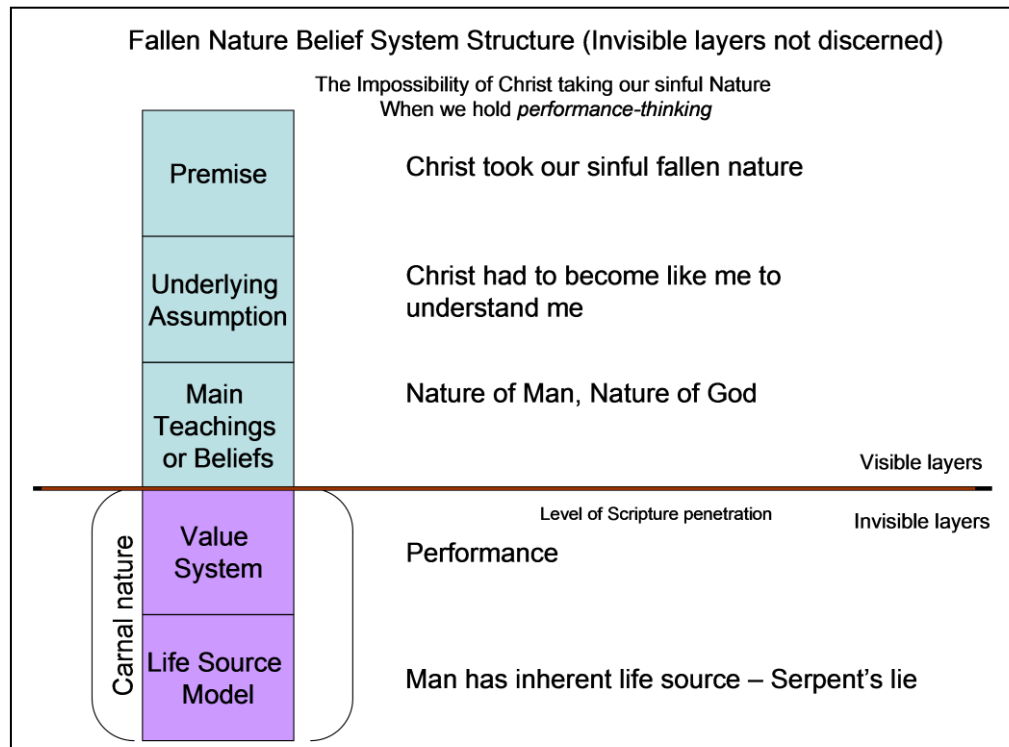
Fallen Nature Belief System Structure (Invisible layers not discerned)

The Impossibility of Christ taking our sinful Nature
When we hold *performance-thinking*

Premise

Christ took our sinful fallen nature

Underlying Assumption

Christ had to become like me to understand me

Main Teachings or Beliefs

Nature of Man, Nature of God

Visible layers

Level of Scripture penetration

Invisible layers

Carnal nature

Value System

Performance

Life Source Model

Man has inherent life source – Serpent's lie